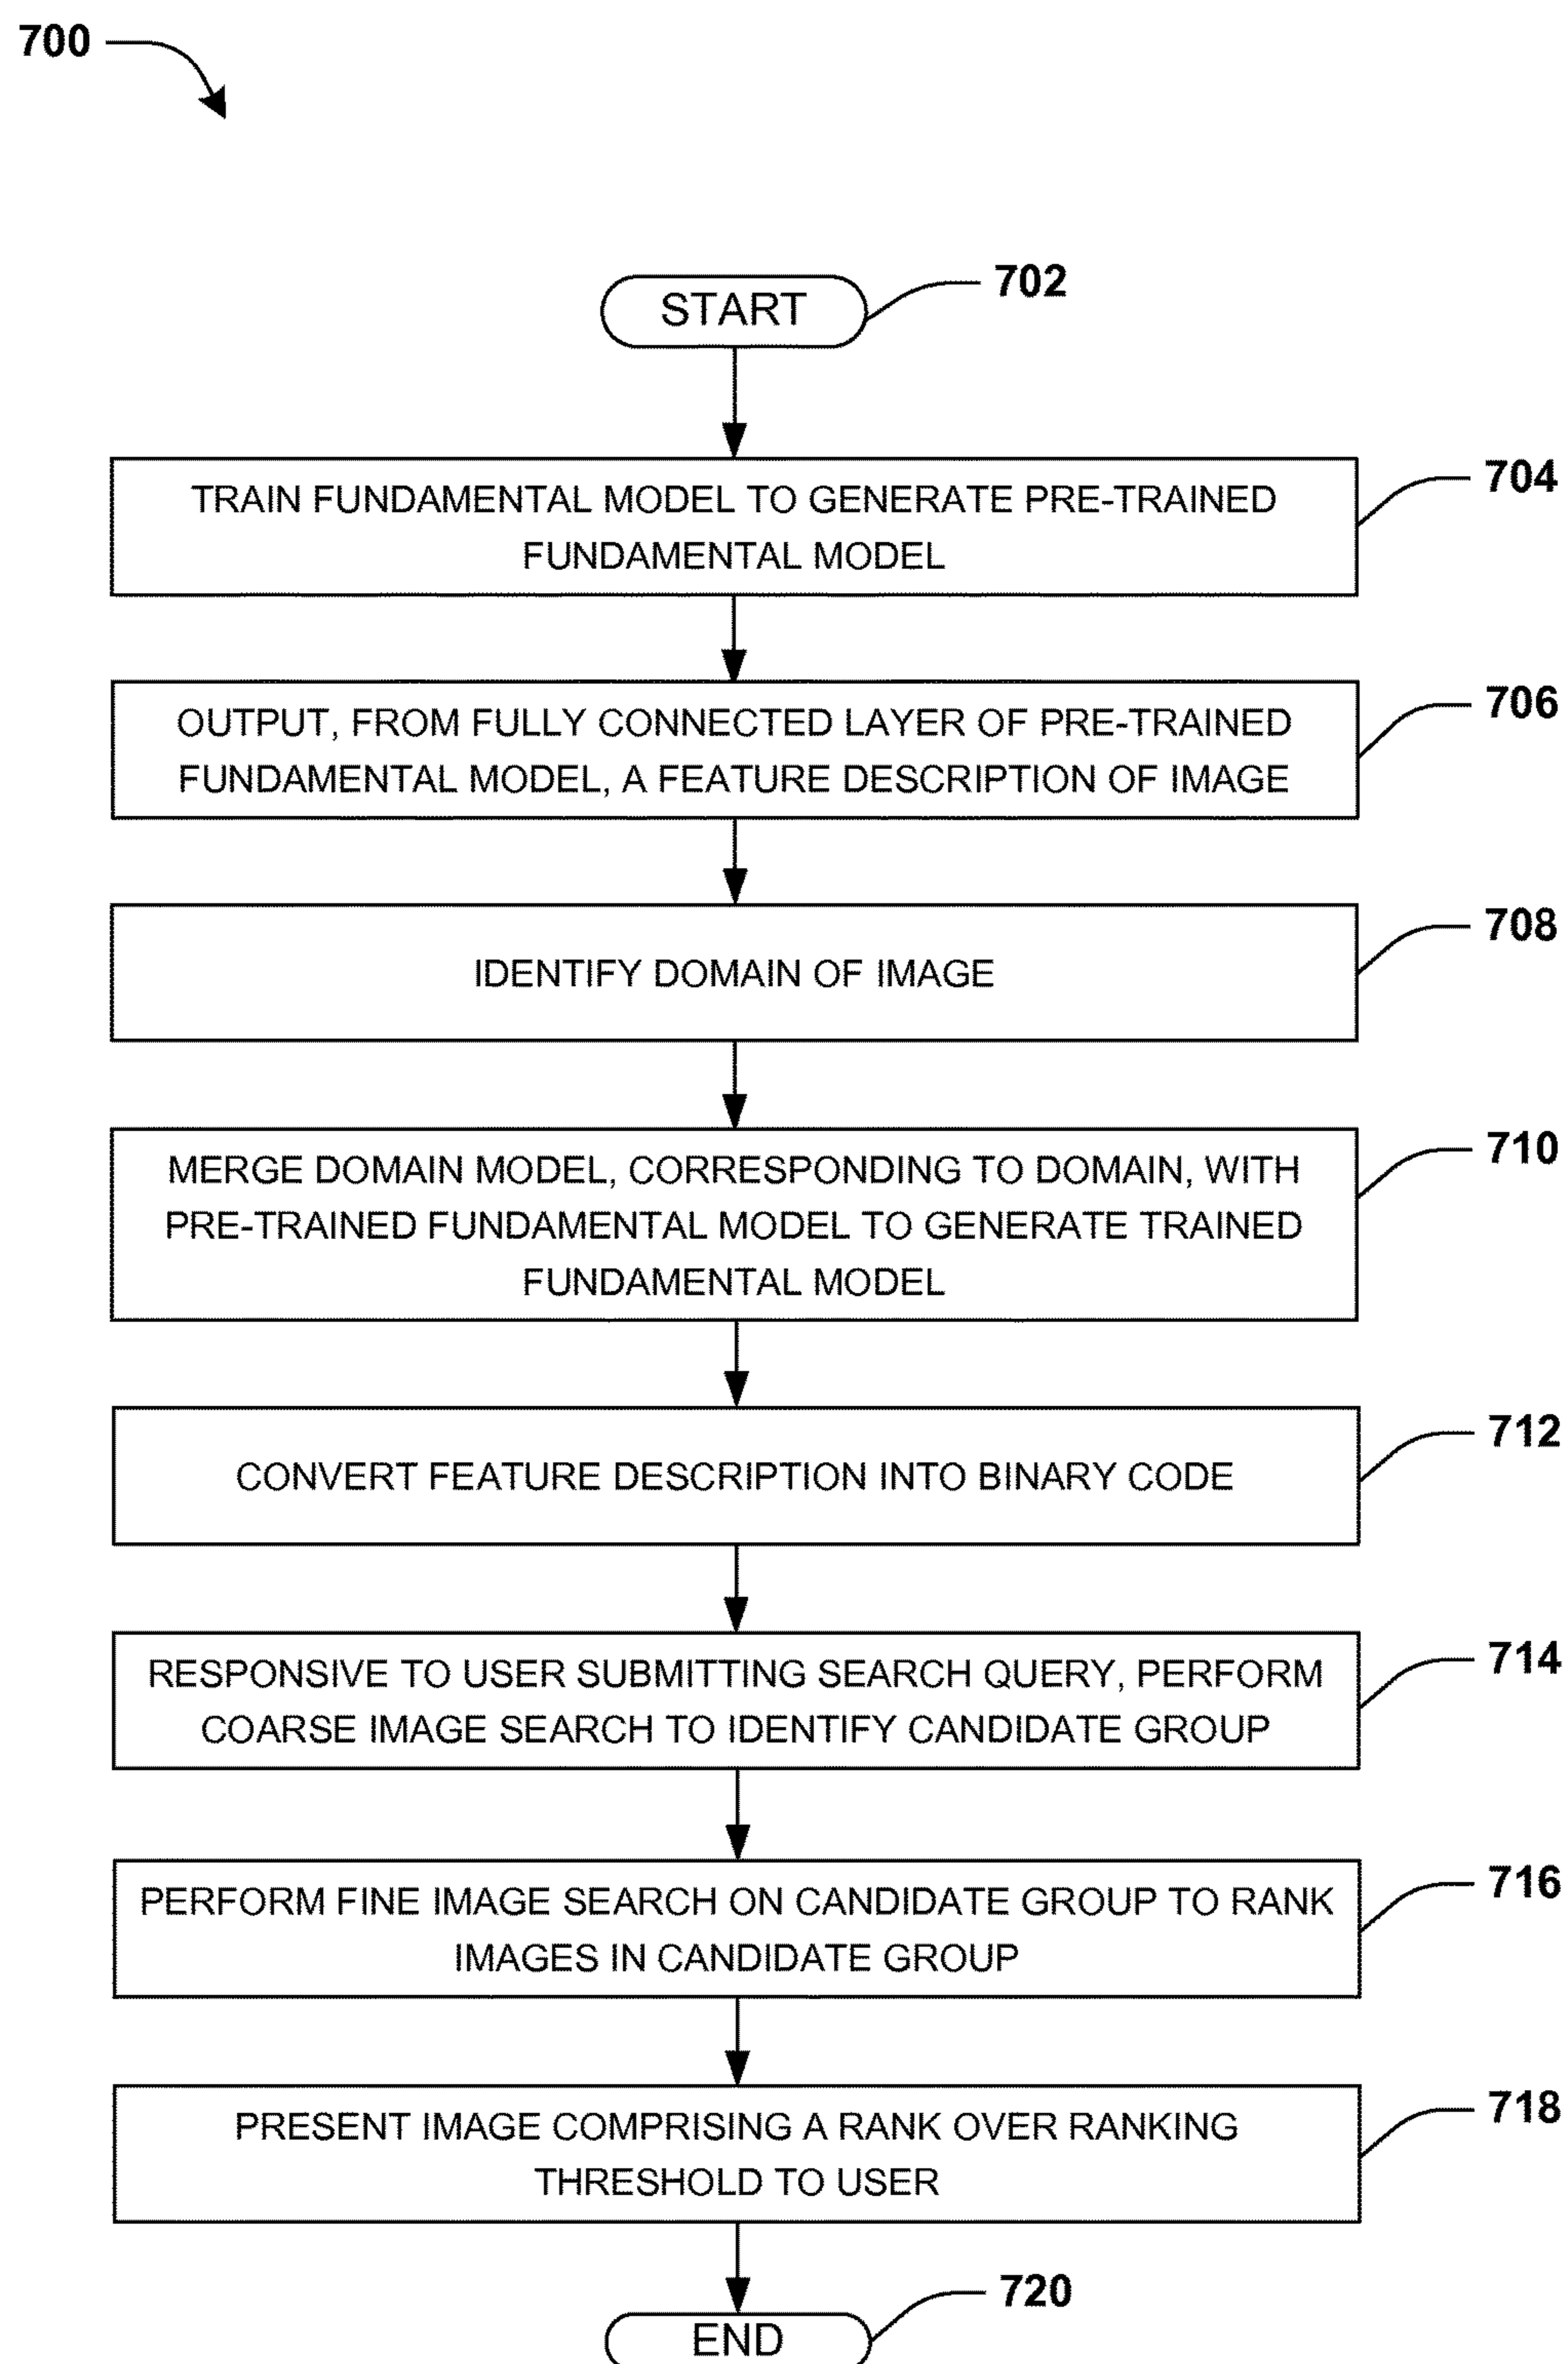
700

START

702

TRAIN FUNDAMENTAL MODEL TO GENERATE PRE-TRAINED FUNDAMENTAL MODEL

704

OUTPUT, FROM FULLY CONNECTED LAYER OF PRE-TRAINED FUNDAMENTAL MODEL, A FEATURE DESCRIPTION OF IMAGE

706

IDENTIFY DOMAIN OF IMAGE

708

MERGE DOMAIN MODEL, CORRESPONDING TO DOMAIN, WITH PRE-TRAINED FUNDAMENTAL MODEL TO GENERATE TRAINED FUNDAMENTAL MODEL

710

CONVERT FEATURE DESCRIPTION INTO BINARY CODE

712

RESPONSIVE TO USER SUBMITTING SEARCH QUERY, PERFORM COARSE IMAGE SEARCH TO IDENTIFY CANDIDATE GROUP

714

PERFORM FINE IMAGE SEARCH ON CANDIDATE GROUP TO RANK IMAGES IN CANDIDATE GROUP

716

PRESENT IMAGE COMPRISING A RANK OVER RANKING THRESHOLD TO USER

718

720

END